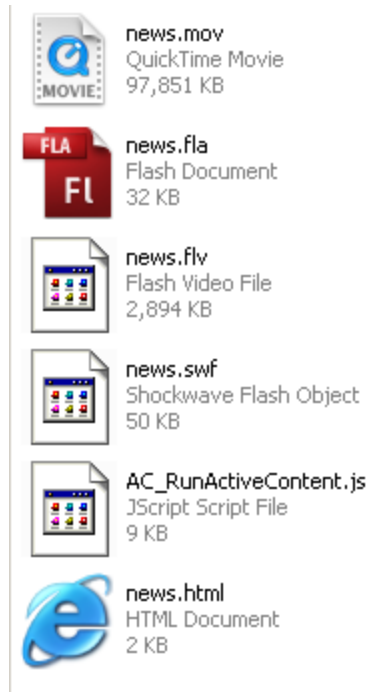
MOVIE
news.mov
QuickTime Movie
97,851 KB

FLA
Fl
news.fla
Flash Document
32 KB

news.flv
Flash Video File
2,894 KB

news.swf
Shockwave Flash Object
50 KB

AC_RunActiveContent.js
JScript Script File
9 KB

news.html
HTML Document
2 KB